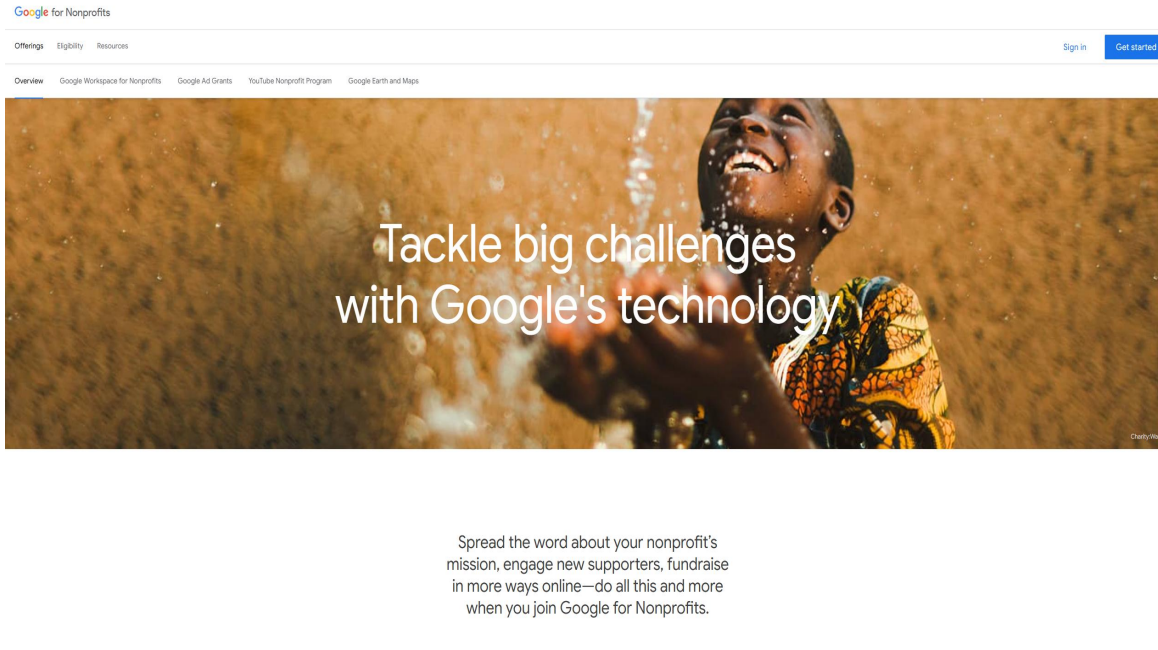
Google for Nonprofits

Offerings Eligibility Resources

Sign in Get started

Overview Google Workspace for Nonprofits Google Ad Grants YouTube Nonprofit Program Google Earth and Maps

Tackle big challenges with Google's technology

Charity:Wa

Spread the word about your nonprofit's mission, engage new supporters, fundraise in more ways online—do all this and more when you join Google for Nonprofits.